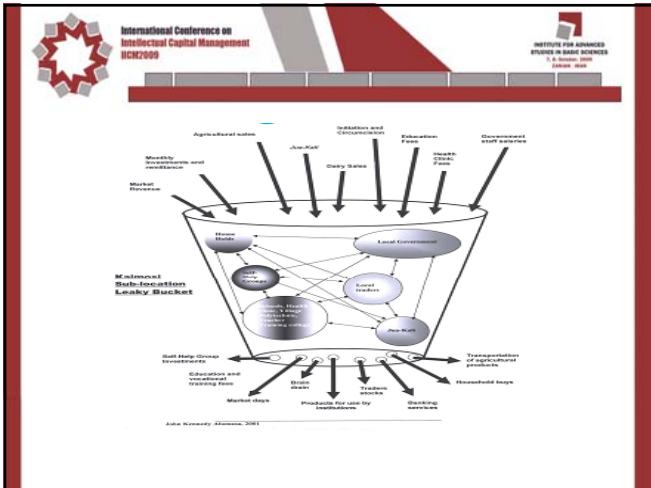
International Conference on
Intellectual Capital Management
ICCM2009

INSTITUTE FOR ADVANCED STUDIES IN BASIC SCIENCES
7, 8, October, 2009
ZANJAN - IRAN

Agricultural sales

Monthly investments and remittance

Market Revenue

Jua-Kali

Dairy Sales

Initiation and Circumcision

Education Fees

Health Clinic Fees

Government staff salaries

House Holds

Local Government

Self-Help Groups

Local traders

Schools, Health clinic, 5 village Polytechnic, Teacher training college

Jua-Kali

Kaimosi Sub-location Leaky Bucket

Self-Help Group investments

Education and vocational training fees

Market days

Brain drain

Products for use by institutions

Traders stocks

Banking services

Transportation of agricultural products

Household buys

John Kennedy Alumasa, 2001